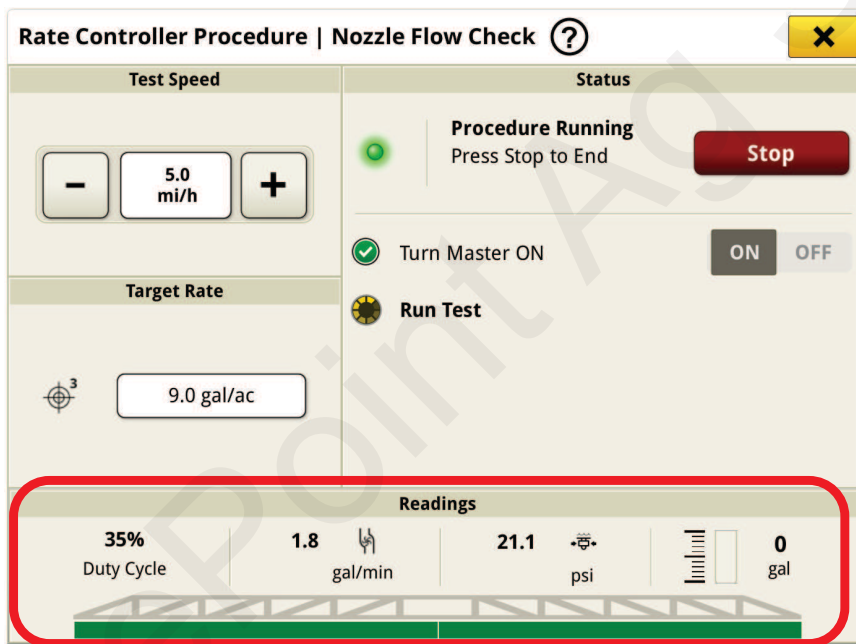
Rate Controller Procedure | Nozzle Flow Check ?

Test Speed

–
5.0
mi/h
+

Target Rate

3

9.0 gal/ac

Status

Procedure Running
Press Stop to End

Stop

Turn Master ON

ON OFF

Run Test

Readings

35%
Duty Cycle

1.8
gal/min

21.1
psi

0
gal

Point Ag